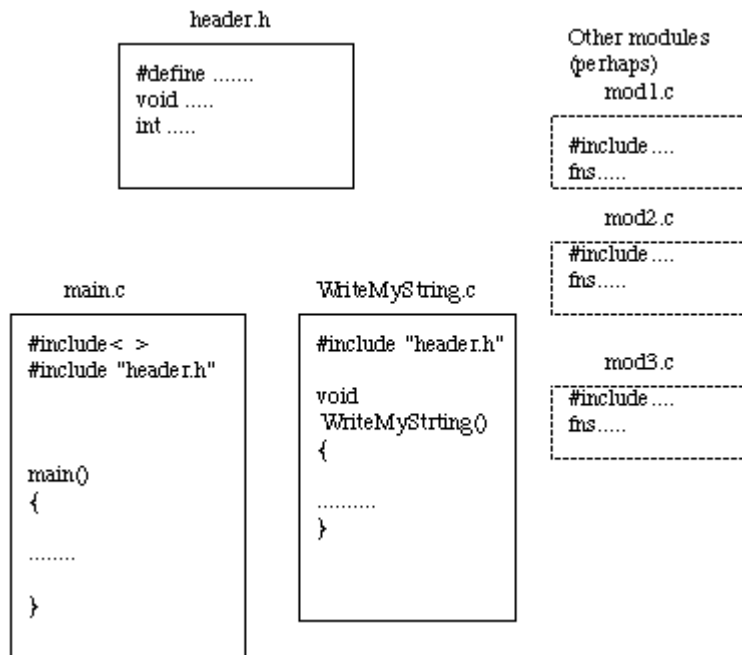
header.h

#define .......
void .....
int .....

Other modules
(perhaps)
mod1.c

#include ....
fns.....

mod2.c

#include ....
fns.....

main.c

#include< >
#include "header.h"

main()
{

........

}

WriteMyString.c

#include "header.h"

void
WriteMyStrting()
{

..........
}

mod3.c

#include ....
fns.....